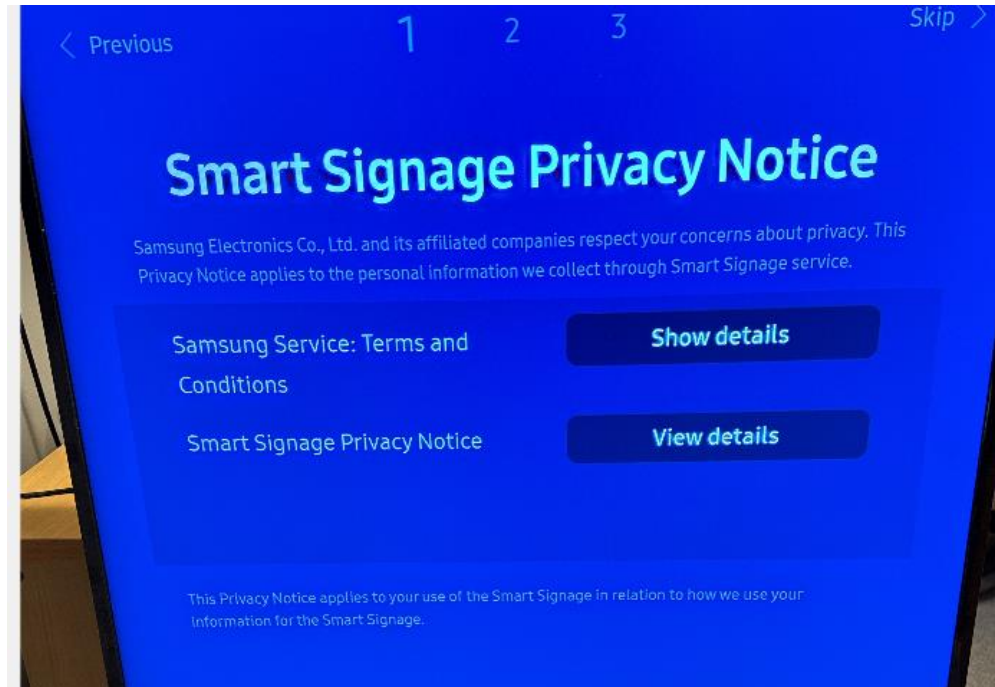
< Previous

1 2 3

Skip >

Smart Signage Privacy Notice

Samsung Electronics Co., Ltd. and its affiliated companies respect your concerns about privacy. This Privacy Notice applies to the personal information we collect through Smart Signage service.

Samsung Service: Terms and Conditions

Show details

Smart Signage Privacy Notice

View details

This Privacy Notice applies to your use of the Smart Signage in relation to how we use your information for the Smart Signage.